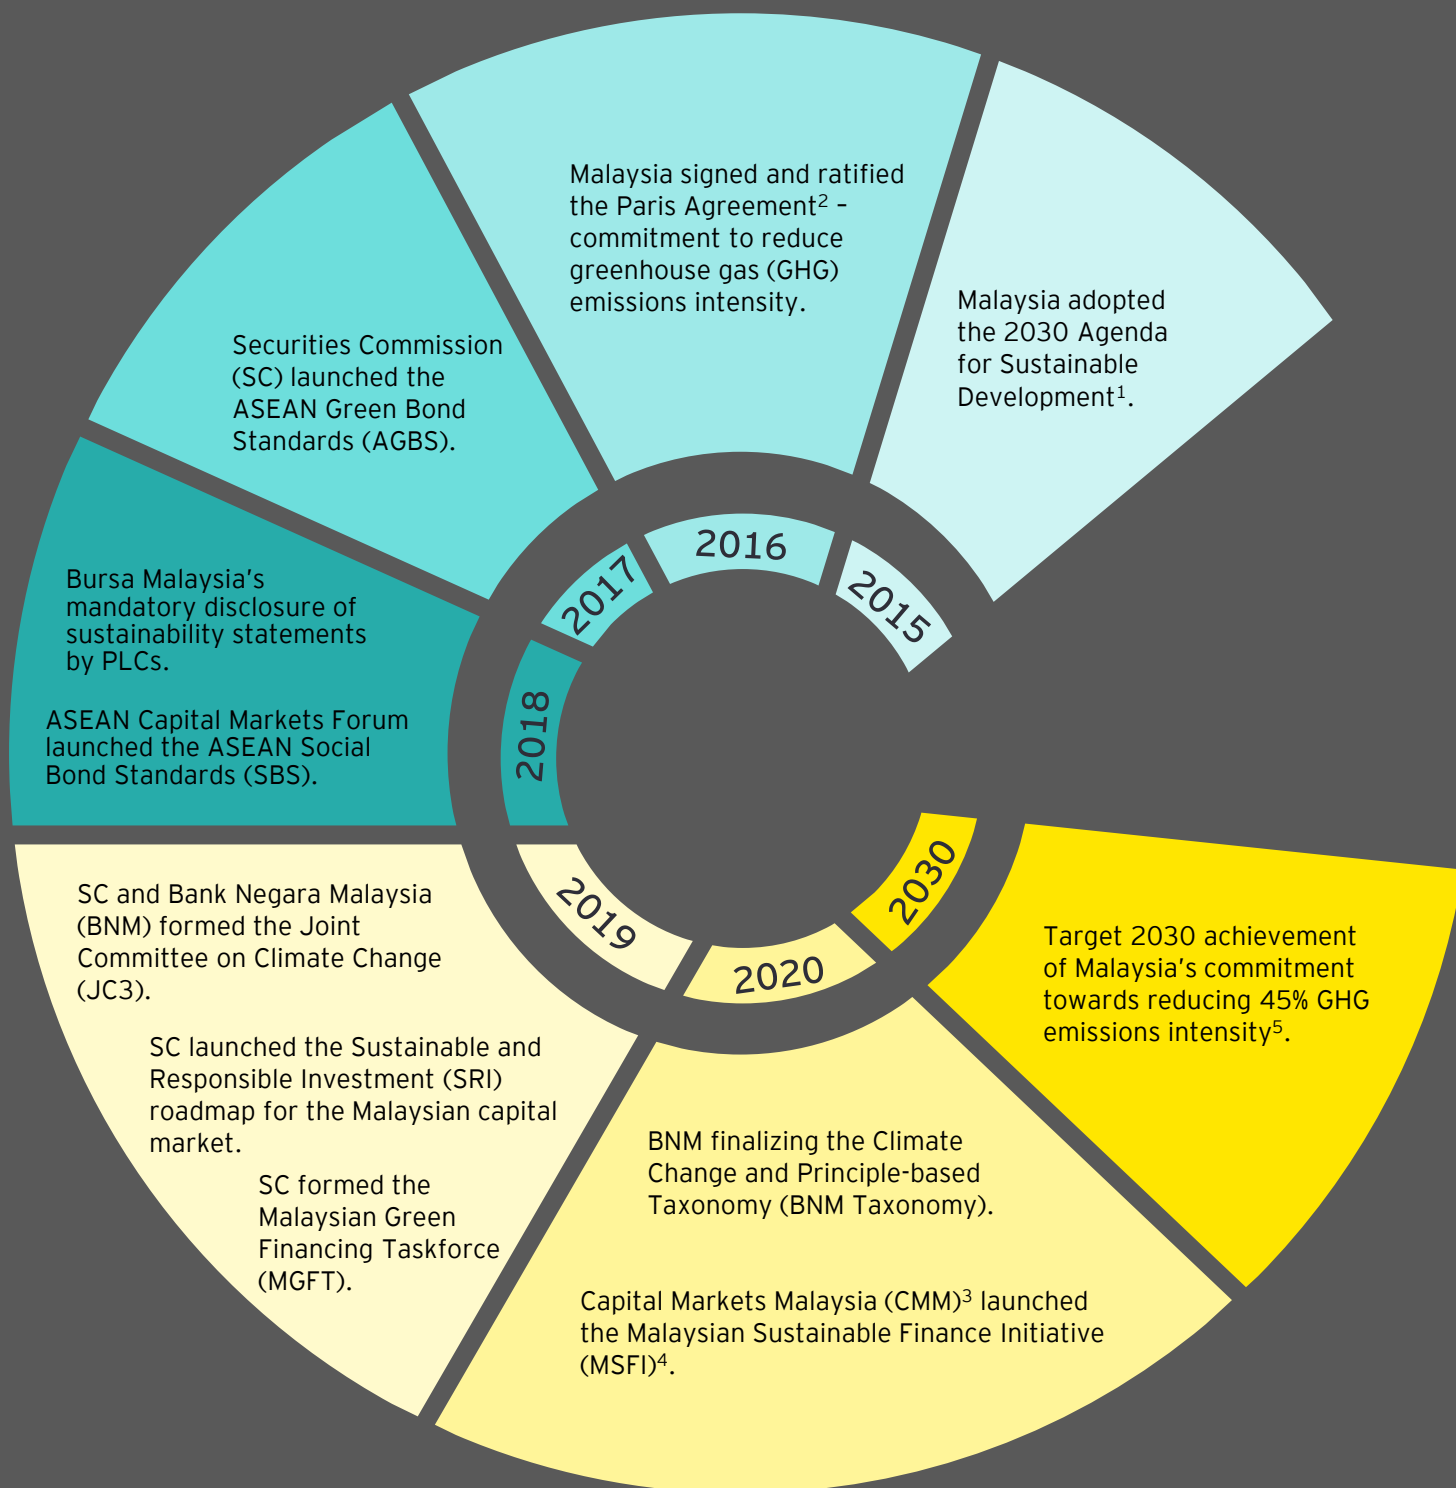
Malaysia signed and ratified the Paris Agreement$^2$ – commitment to reduce greenhouse gas (GHG) emissions intensity.

Malaysia adopted the 2030 Agenda for Sustainable Development$^1$.

Securities Commission (SC) launched the ASEAN Green Bond Standards (AGBS).

Bursa Malaysia's mandatory disclosure of sustainability statements by PLCs.

ASEAN Capital Markets Forum launched the ASEAN Social Bond Standards (SBS).

2016

2017

2015

2018

2030

2019

2020

Target 2030 achievement of Malaysia's commitment towards reducing 45% GHG emissions intensity$^5$.

SC and Bank Negara Malaysia (BNM) formed the Joint Committee on Climate Change (JC3).

SC launched the Sustainable and Responsible Investment (SRI) roadmap for the Malaysian capital market.

SC formed the Malaysian Green Financing Taskforce (MGFT).

BNM finalizing the Climate Change and Principle-based Taxonomy (BNM Taxonomy).

Capital Markets Malaysia (CMM)$^3$ launched the Malaysian Sustainable Finance Initiative (MSFI)$^4$.